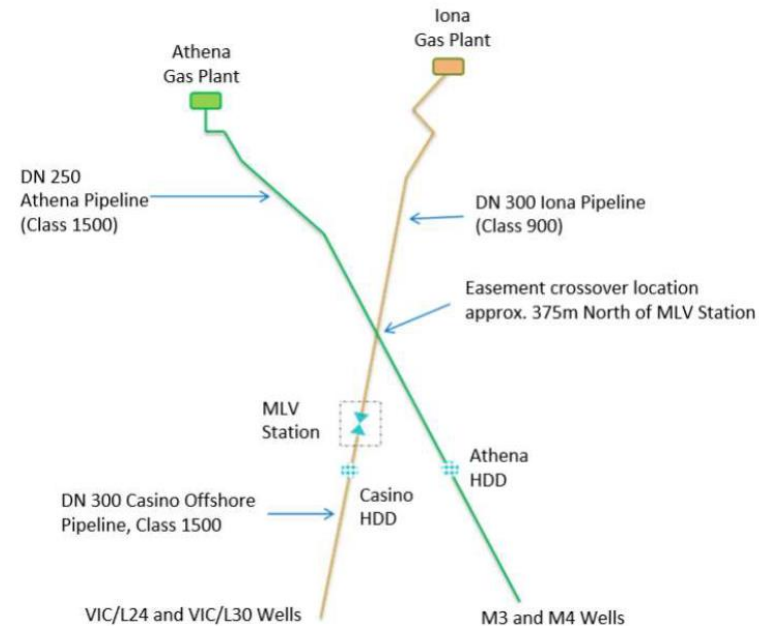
Iona Gas Plant

Athena Gas Plant

DN 250 Athena Pipeline (Class 1500)

DN 300 Iona Pipeline (Class 900)

Easement crossover location approx. 375m North of MLV Station

MLV Station

Athena HDD

Casino HDD

DN 300 Casino Offshore Pipeline, Class 1500

VIC/L24 and VIC/L30 Wells

M3 and M4 Wells